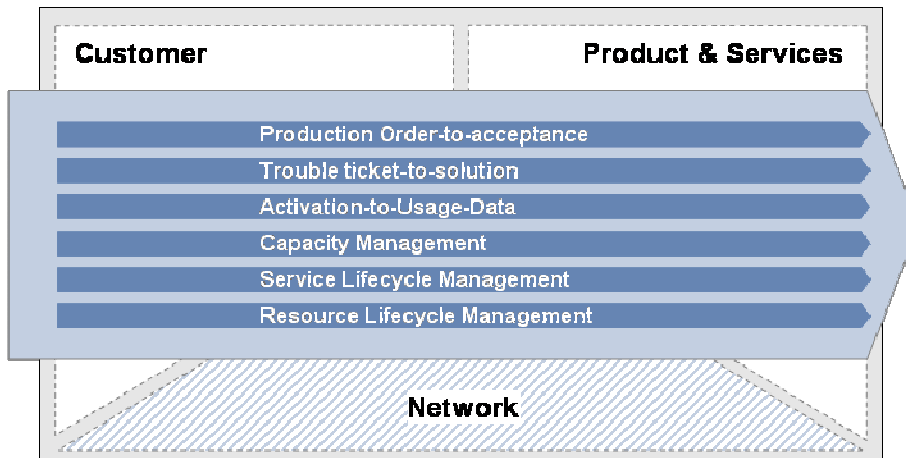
Customer

Product & Services

Production Order-to-acceptance

Trouble ticket-to-solution

Activation-to-Usage-Data

Capacity Management

Service Lifecycle Management

Resource Lifecycle Management

Network